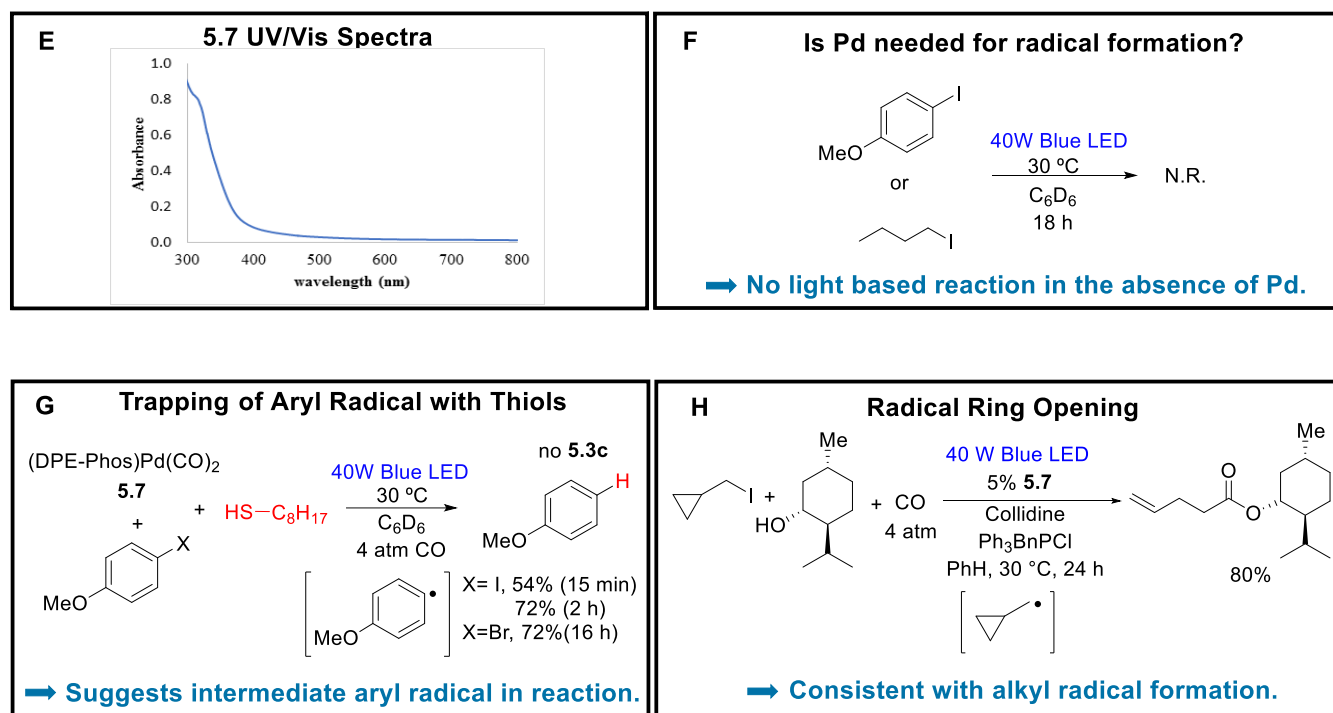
E

5.7 UV/Vis Spectra

1.0
0.8
0.6
0.4
0.2
0.0

Absorbance

300 400 500 600 700 800

wavelength (nm)

F

Is Pd needed for radical formation?

I

MeO

or

I

40W Blue LED
30 ºC
$C_6D_6$
18 h

N.R.

➡ No light based reaction in the absence of Pd.

G

Trapping of Aryl Radical with Thiols

(DPE-Phos)Pd(CO)$_2$
**5.7**
+

X

MeO

+ HS—$C_8H_{17}$

40W Blue LED
30 ºC
$C_6D_6$
4 atm CO

no **5.3c**

H

MeO

MeO

X= I, 54% (15 min)
72% (2 h)
X=Br, 72%(16 h)

➡ Suggests intermediate aryl radical in reaction.

H

Radical Ring Opening

I +

Me

HO

+ CO
4 atm

40 W Blue LED
5% **5.7**
Collidine
Ph$_3$BnPCl
PhH, 30 °C, 24 h

Me

O

O

80%

➡ Consistent with alkyl radical formation.